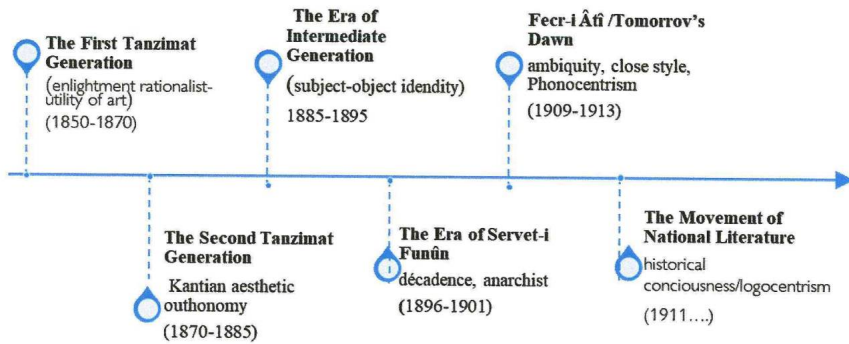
The First Tanzimat Generation
(enlightment rationalist-utility of art)
(1850-1870)

The Era of Intermediate Generation
(subject-object idendity)
1885-1895

Fecr-i Âtî /Tomorrov's Dawn
ambiquity, close style, Phonocentrism
(1909-1913)

The Second Tanzimat Generation
Kantian aesthetic outhonomy
(1870-1885)

The Era of Servet-i Funûn
décadence, anarchist
(1896-1901)

The Movement of National Literature
historical conciousness/logocentrism
(1911….)